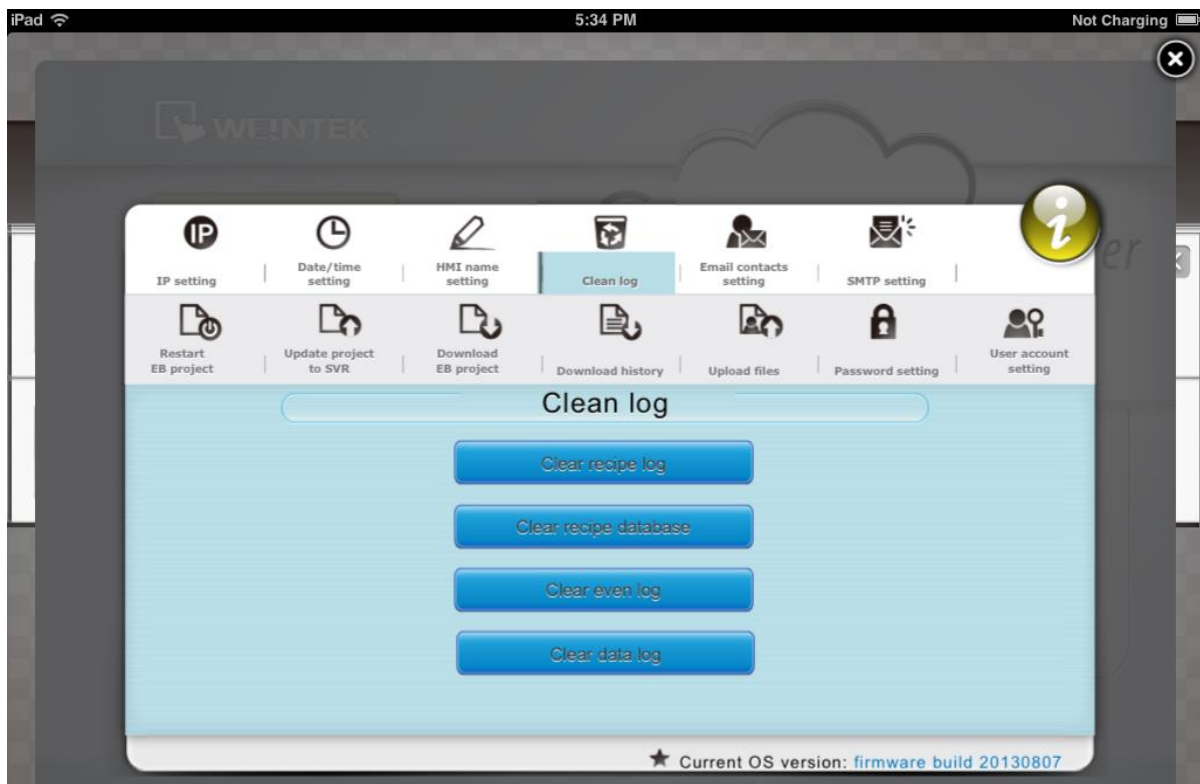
iPad 5:34 PM Not Charging

WEINTEK

IP

IP setting | Date/time setting | HMI name setting | Clean log | Email contacts setting | SMTP setting

Restart EB project | Update project to SVR | Download EB project | Download history | Upload files | Password setting | User account setting

Clean log

Clear recipe log

Clear recipe database

Clear even log

Clear data log

★ Current OS version: firmware build 20130807